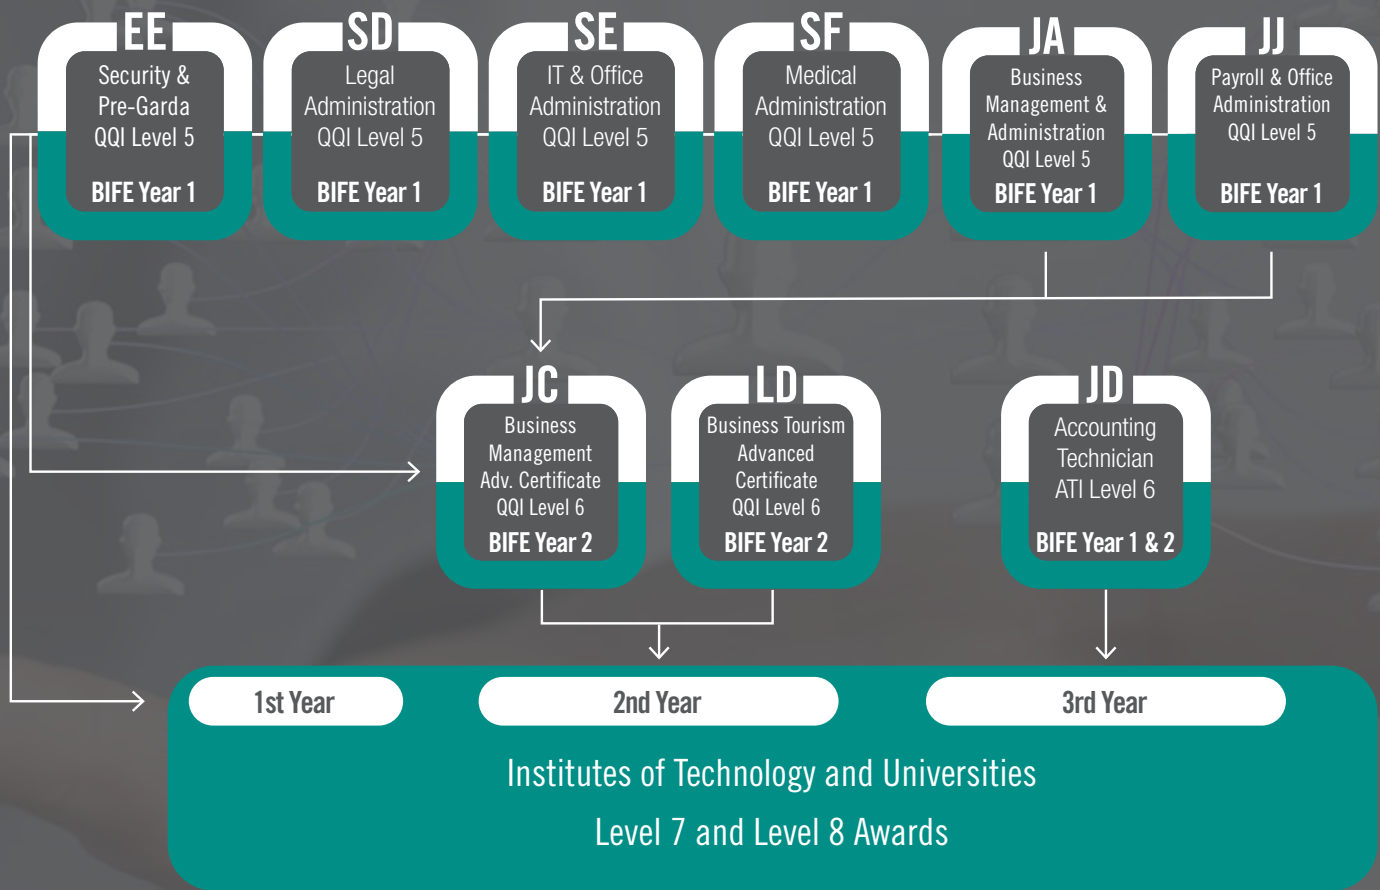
EE
Security & Pre-Garda QQI Level 5
BIFE Year 1

SD
Legal Administration QQI Level 5
BIFE Year 1

SE
IT & Office Administration QQI Level 5
BIFE Year 1

SF
Medical Administration QQI Level 5
BIFE Year 1

JA
Business Management & Administration QQI Level 5
BIFE Year 1

JJ
Payroll & Office Administration QQI Level 5
BIFE Year 1

JC
Business Management Adv. Certificate QQI Level 6
BIFE Year 2

LD
Business Tourism Advanced Certificate QQI Level 6
BIFE Year 2

JD
Accounting Technician ATI Level 6
BIFE Year 1 & 2

1st Year

2nd Year

3rd Year

Institutes of Technology and Universities
Level 7 and Level 8 Awards